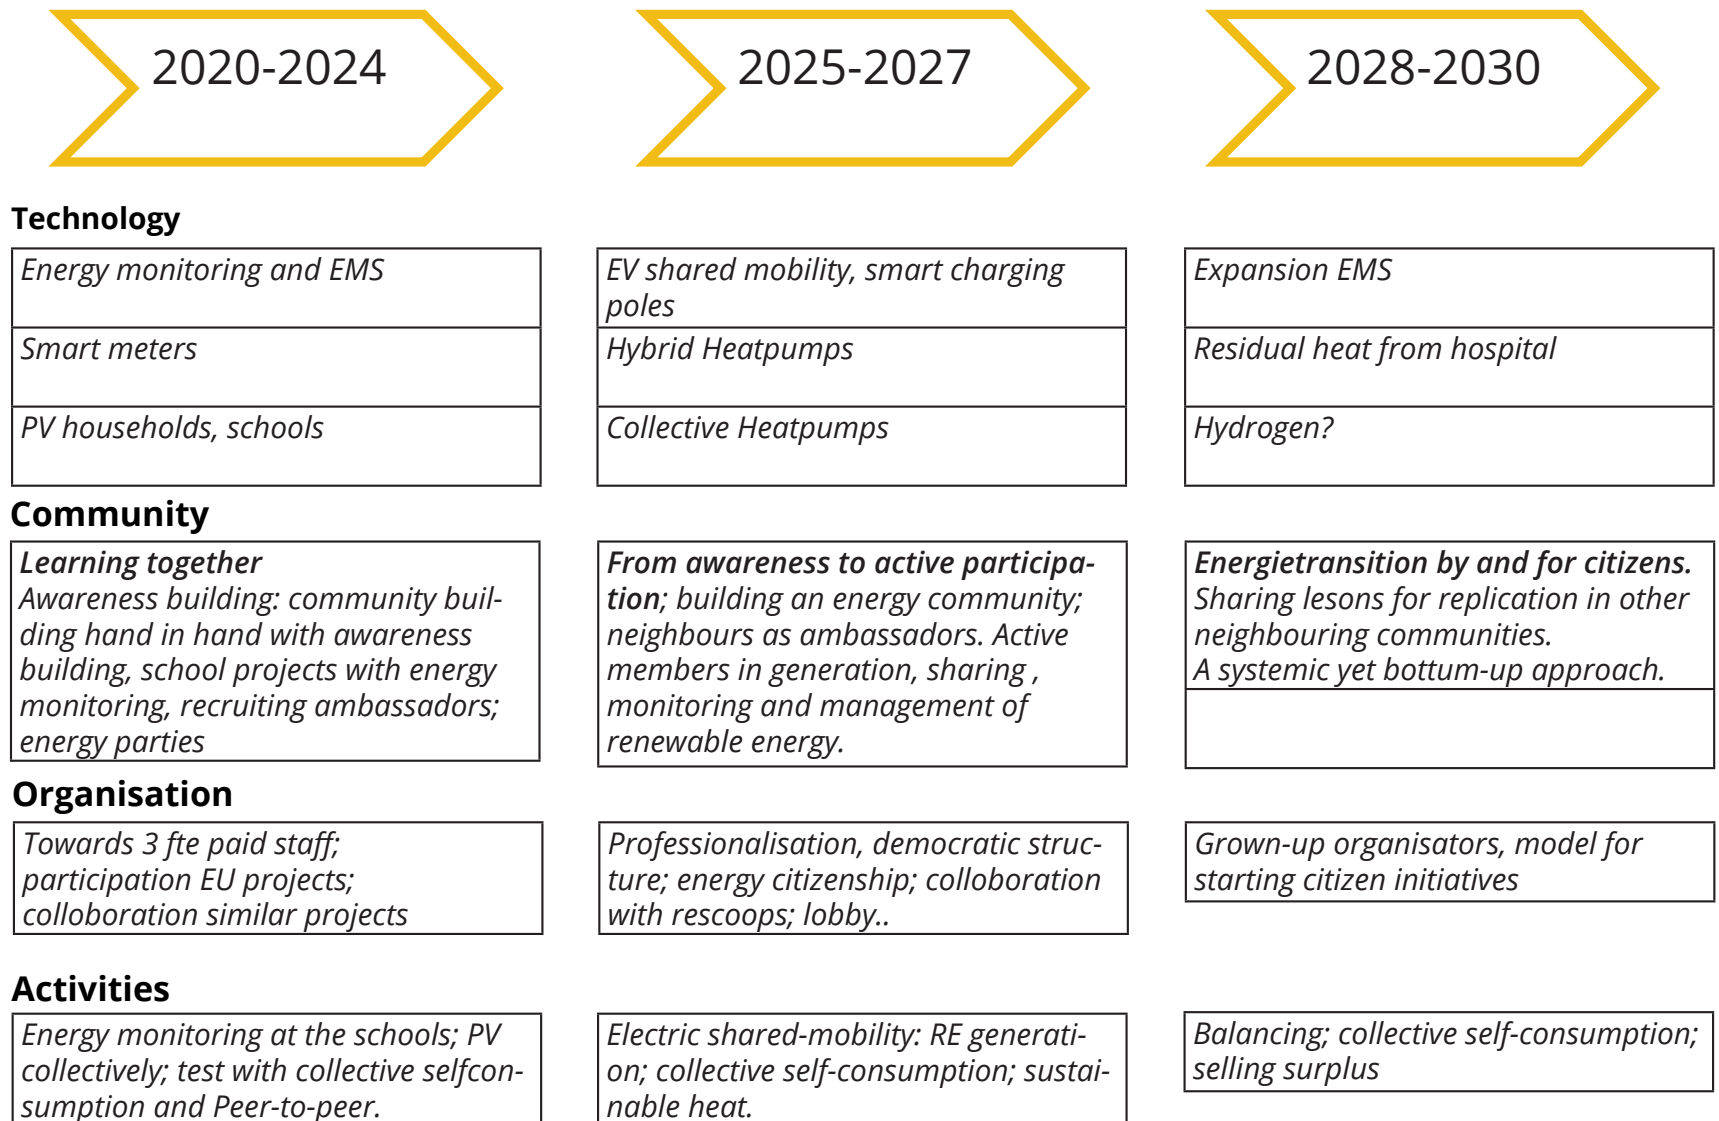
2020-2024

2025-2027

2028-2030

Technology

| 2020-2024 | 2025-2027 | 2028-2030 |
|---|---|---|
| Energy monitoring and EMS | EV shared mobility, smart charging poles | Expansion EMS |
| Smart meters | Hybrid Heatpumps | Residual heat from hospital |
| PV households, schools | Collective Heatpumps | Hydrogen? |

Community

**Learning together**
Awareness building: community building hand in hand with awareness building, school projects with energy monitoring, recruiting ambassadors; energy parties

**From awareness to active participation**; building an energy community; neighbours as ambassadors. Active members in generation, sharing , monitoring and management of renewable energy.

**Energietransition by and for citizens.**
Sharing lesons for replication in other neighbouring communities.
A systemic yet bottum-up approach.

Organisation

Towards 3 fte paid staff; participation EU projects; colloboration similar projects

Professionalisation, democratic structure; energy citizenship; colloboration with rescoops; lobby..

Grown-up organisators, model for starting citizen initiatives

Activities

Energy monitoring at the schools; PV collectively; test with collective selfconsumption and Peer-to-peer.

Electric shared-mobility: RE generation; collective self-consumption; sustainable heat.

Balancing; collective self-consumption; selling surplus